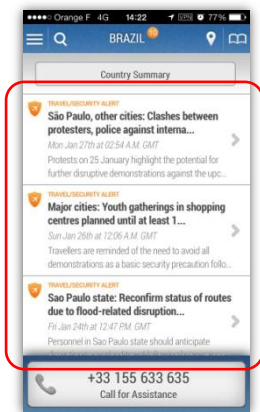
●●●●○ Orange F 4G 14:22 77%

BRAZIL 15

Country Summary

TRAVEL/SECURITY ALERT
São Paulo, other cities: Clashes between protesters, police against interna...
Mon Jan 27th at 02:54 A.M. GMT
Protests on 25 January highlight the potential for further disruptive demonstrations against the upc...

TRAVEL/SECURITY ALERT
Major cities: Youth gatherings in shopping centres planned until at least 1...
Sun Jan 26th at 12:06 A.M. GMT
Travellers are reminded of the need to avoid all demonstrations as a basic security precaution follo...

TRAVEL/SECURITY ALERT
Sao Paulo state: Reconfirm status of routes due to flood-related disruption...
Fri Jan 24th at 12:47 P.M. GMT
Personnel in Sao Paulo state should anticipate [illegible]

+33 155 633 635
Call for Assistance